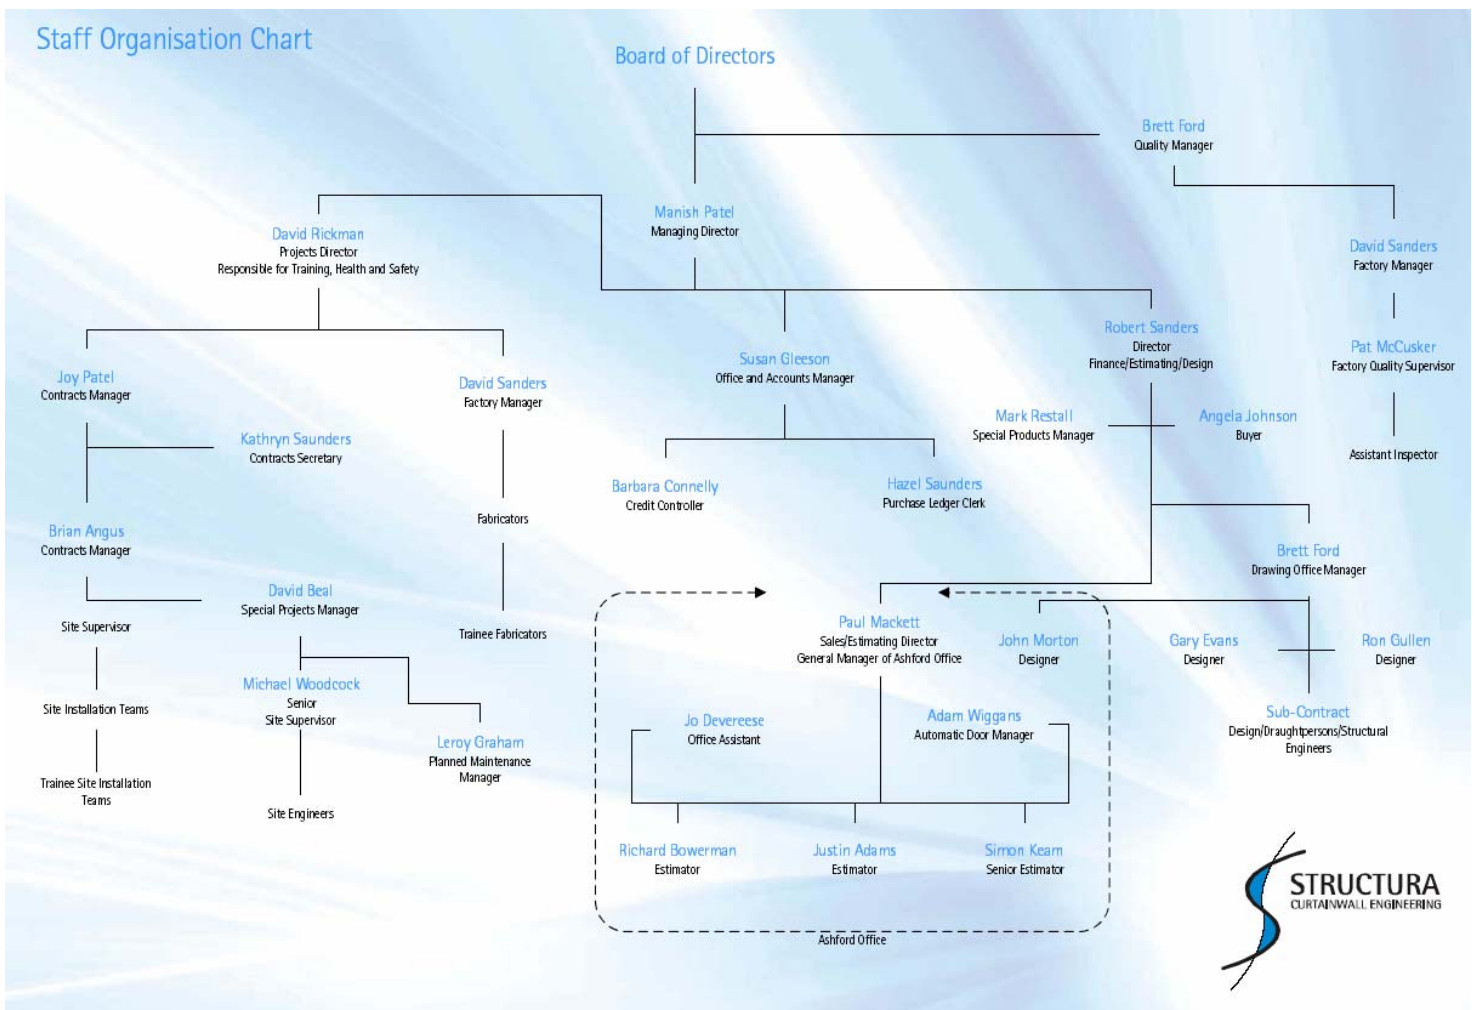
Staff Organisation Chart

Board of Directors

Brett Ford
Quality Manager

Manish Patel
Managing Director

David Rickman
Projects Director
Responsible for Training, Health and Safety

David Sanders
Factory Manager

Pat McCusker
Factory Quality Supervisor

Assistant Inspector

Robert Sanders
Director
Finance/Estimating/Design

Susan Gleeson
Office and Accounts Manager

Mark Restall
Special Products Manager

Angela Johnson
Buyer

Joy Patel
Contracts Manager

David Sanders
Factory Manager

Kathryn Saunders
Contracts Secretary

Barbara Connelly
Credit Controller

Hazel Saunders
Purchase Ledger Clerk

Fabricators

Brian Angus
Contracts Manager

Brett Ford
Drawing Office Manager

David Beal
Special Projects Manager

Site Supervisor

Trainee Fabricators

Paul Mackett
Sales/Estimating Director
General Manager of Ashford Office

John Morton
Designer

Gary Evans
Designer

Ron Gullen
Designer

Michael Woodcock
Senior
Site Supervisor

Site Installation Teams

Sub-Contract
Design/Draughtpersons/Structural Engineers

Jo Devereese
Office Assistant

Adam Wiggans
Automatic Door Manager

Leroy Graham
Planned Maintenance Manager

Trainee Site Installation Teams

Site Engineers

Richard Bowerman
Estimator

Justin Adams
Estimator

Simon Keam
Senior Estimator

STRUCTURA
CURTAINWALL ENGINEERING

Ashford Office